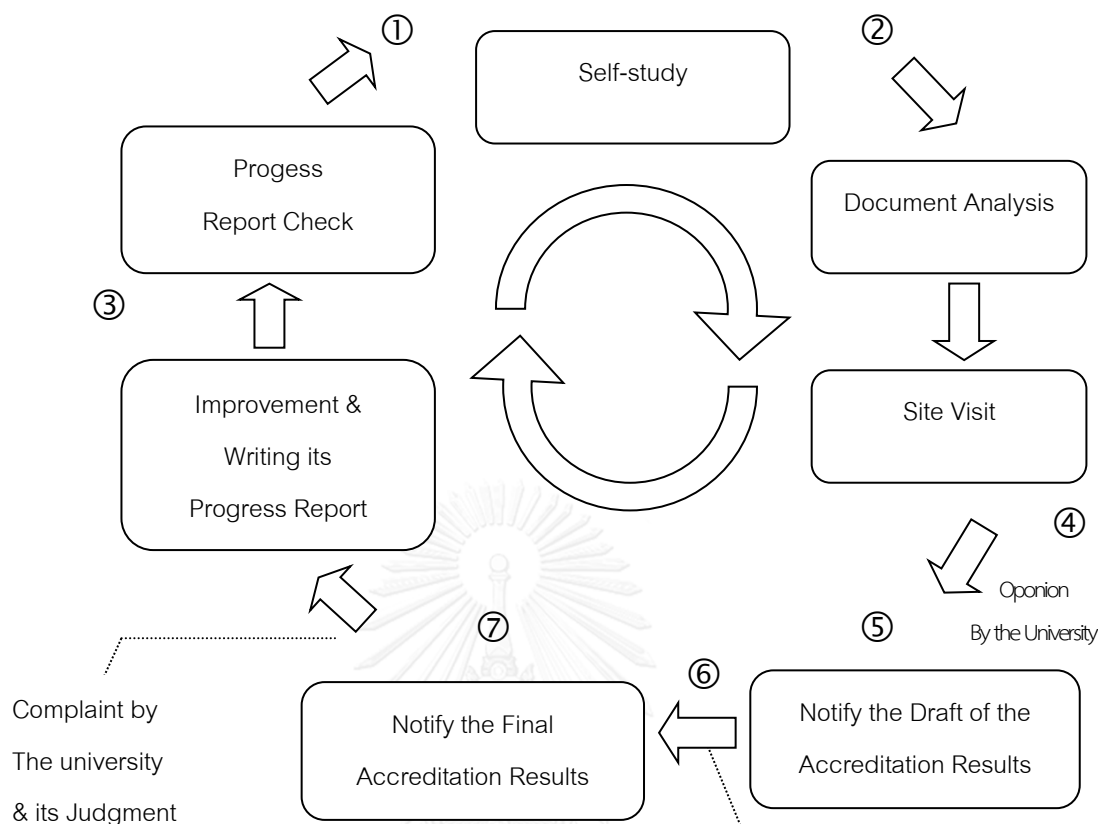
①

Self-study

②

Progess
Report Check

Document Analysis

③

Improvement &
Writing its
Progress Report

Site Visit

④

Oponion
By the University

⑦

⑤

⑥

Complaint by
The university
& its Judgment

Notify the Final
Accreditation Results

Notify the Draft of the
Accreditation Results